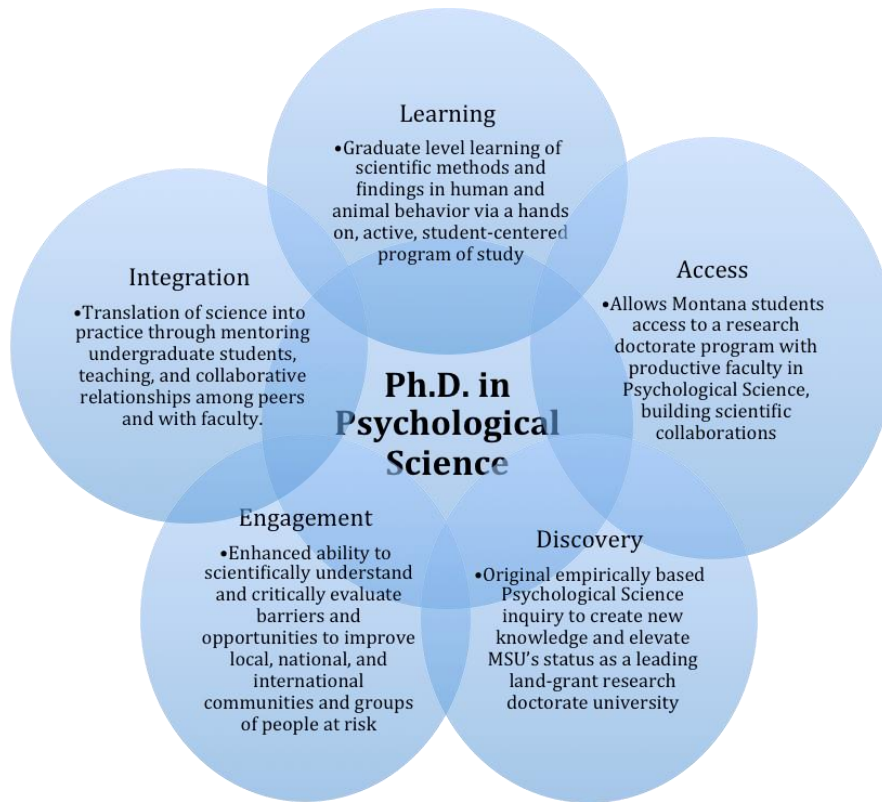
Learning

•Graduate level learning of scientific methods and findings in human and animal behavior via a hands on, active, student-centered program of study

Integration

•Translation of science into practice through mentoring undergraduate students, teaching, and collaborative relationships among peers and with faculty.

Access

•Allows Montana students access to a research doctorate program with productive faculty in Psychological Science, building scientific collaborations

Ph.D. in Psychological Science

Engagement

•Enhanced ability to scientifically understand and critically evaluate barriers and opportunities to improve local, national, and international communities and groups of people at risk

Discovery

•Original empirically based Psychological Science inquiry to create new knowledge and elevate MSU's status as a leading land-grant research doctorate university